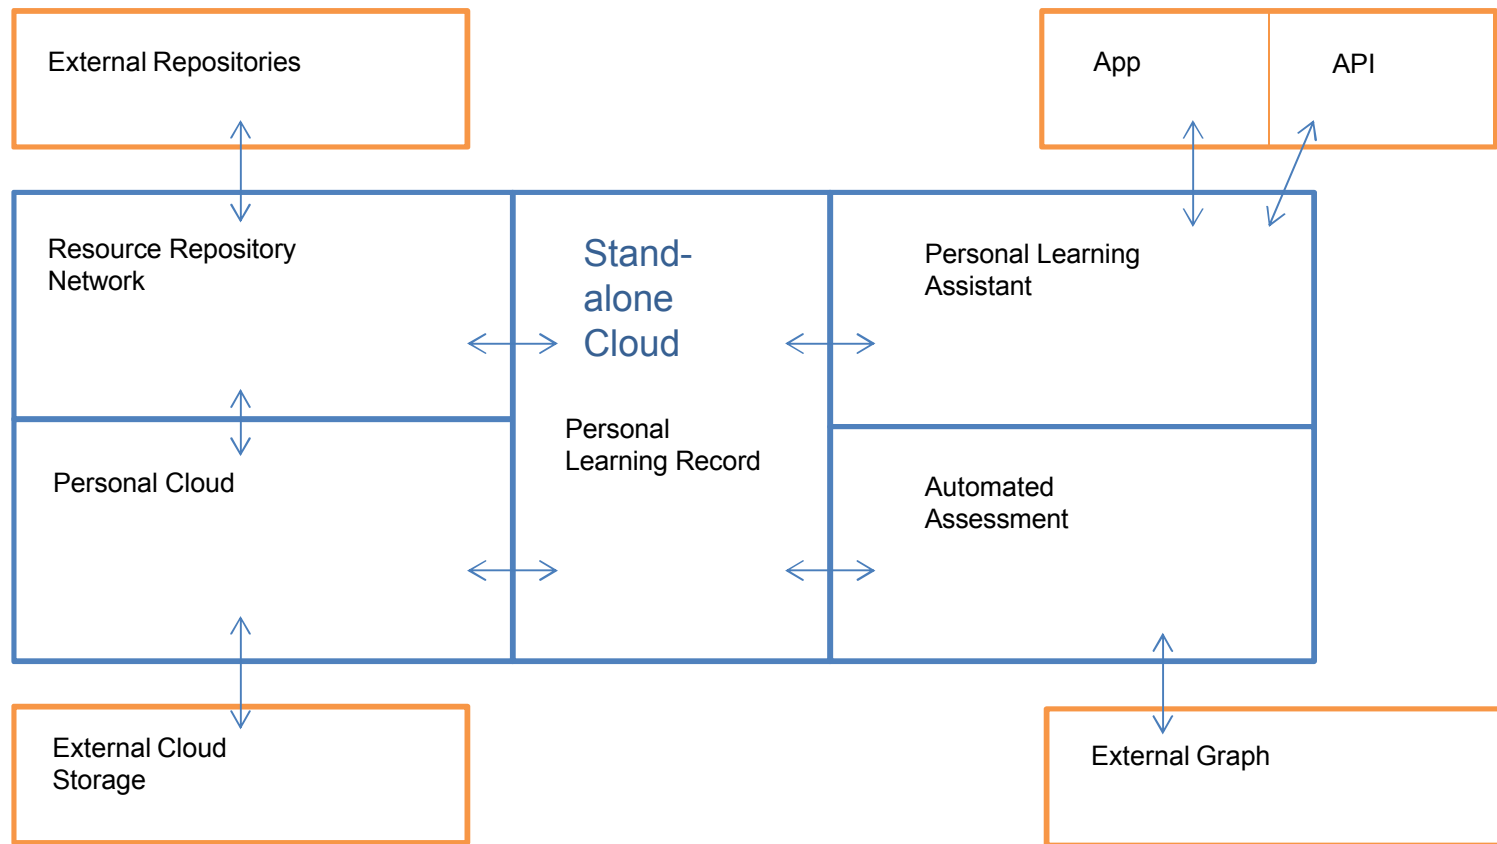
External Repositories

App

API

Resource Repository Network

Stand-alone Cloud

Personal Learning Assistant

Personal Learning Record

Personal Cloud

Automated Assessment

External Cloud Storage

External Graph